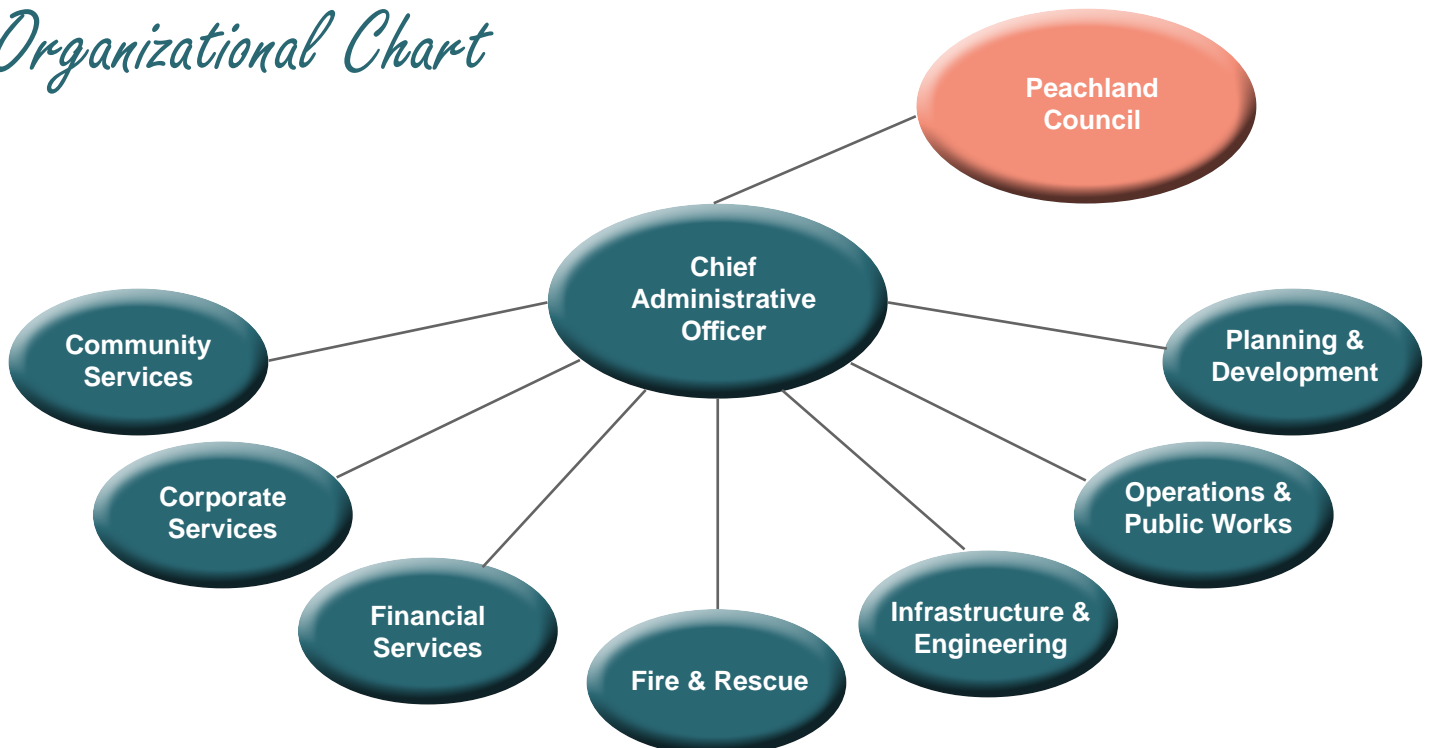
Organizational Chart

Peachland Council

Chief Administrative Officer

Community Services

Planning & Development

Corporate Services

Operations & Public Works

Financial Services

Fire & Rescue

Infrastructure & Engineering